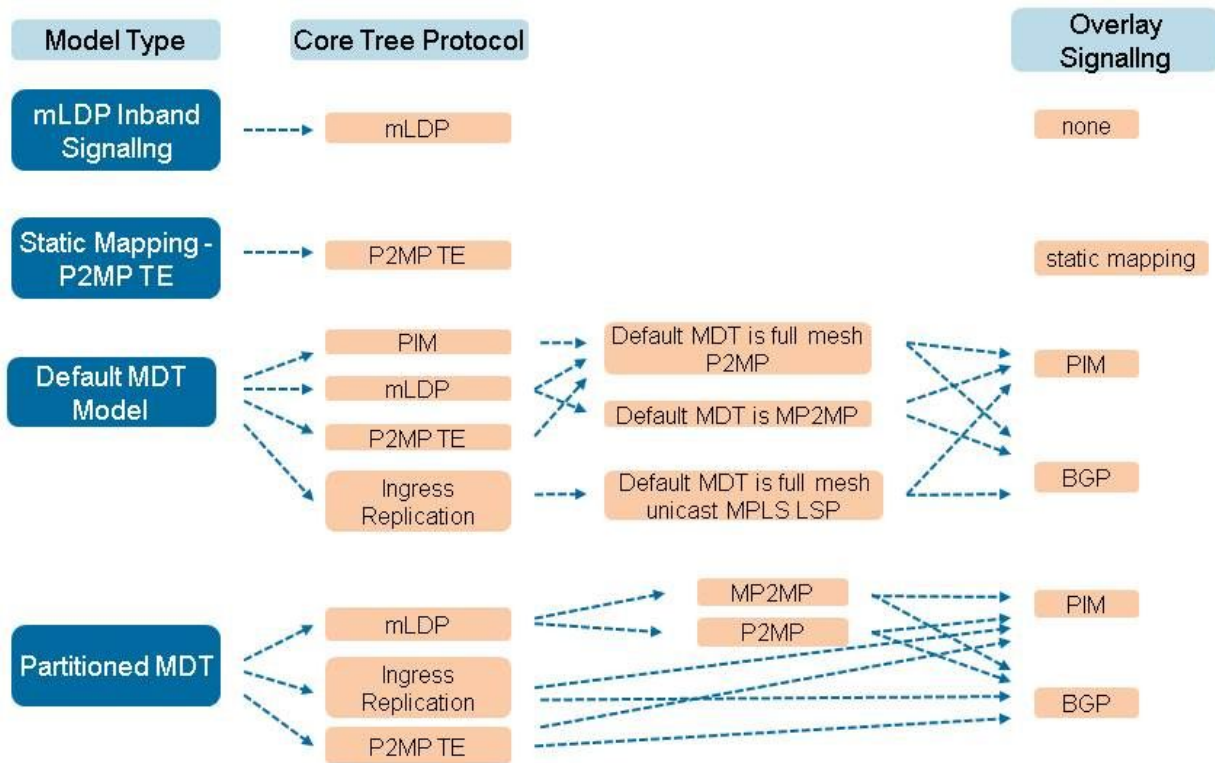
Model Type

Core Tree Protocol

Overlay Signallng

mLDP Inband Signallng

mLDP

none

Static Mapping - P2MP TE

P2MP TE

static mapping

Default MDT Model

PIM

mLDP

P2MP TE

Ingress Replication

Default MDT is full mesh P2MP

Default MDT is MP2MP

Default MDT is full mesh unicast MPLS LSP

PIM

BGP

Partitioned MDT

mLDP

Ingress Replication

P2MP TE

MP2MP

P2MP

PIM

BGP